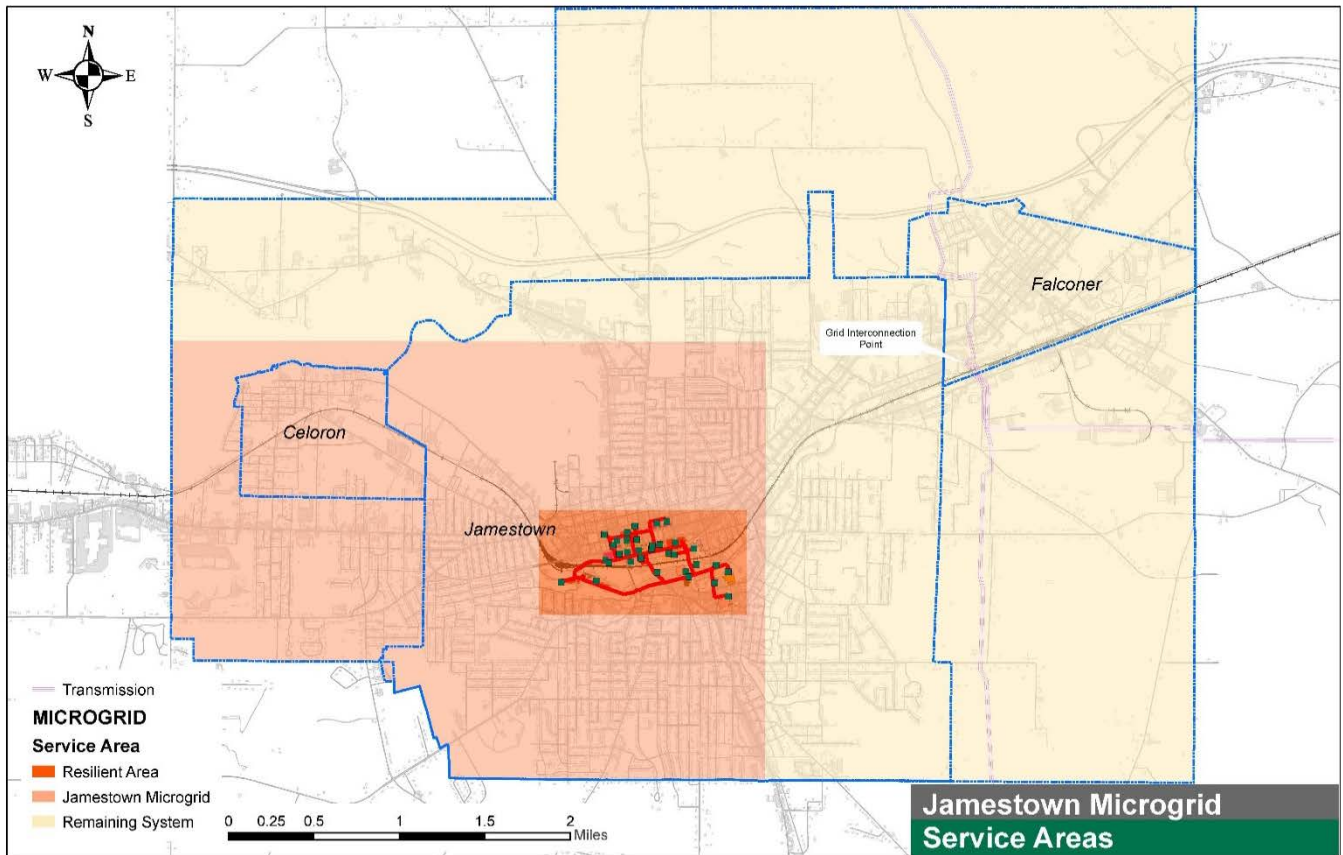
N
W
E
S

Falconer

Grid Interconnection Point

Celoron

Jamestown

Transmission

MICROGRID

Service Area

Resilient Area

Jamestown Microgrid

Remaining System

0 0.25 0.5 1 1.5 2 Miles

Jamestown Microgrid
Service Areas